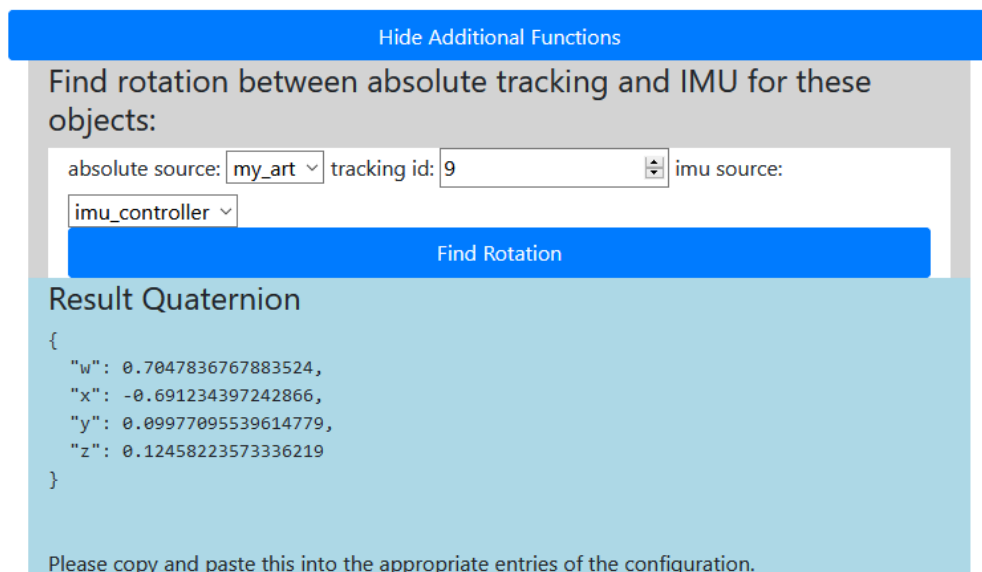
Hide Additional Functions

Find rotation between absolute tracking and IMU for these objects:

absolute source: my_art tracking id: 9 imu source: imu_controller

Find Rotation

Result Quaternion

{
"w": 0.7047836767883524,
"x": -0.691234397242866,
"y": 0.09977095539614779,
"z": 0.12458223573336219
}

Please copy and paste this into the appropriate entries of the configuration.